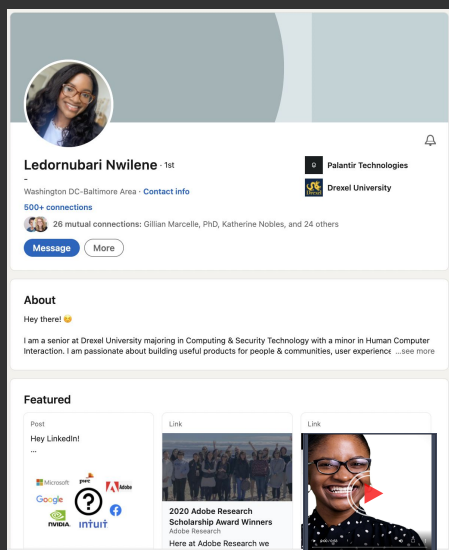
Ledornubari Nwilene · 1st

-

Washington DC-Baltimore Area · Contact info

500+ connections

26 mutual connections: Gillian Marcelle, PhD, Katherine Nobles, and 24 others

Message More

Palantir Technologies

Drexel University

About

Hey there! 😊

I am a senior at Drexel University majoring in Computing & Security Technology with a minor in Human Computer Interaction. I am passionate about building useful products for people & communities, user experience ...see more

Featured

Post

Hey LinkedIn!

...

Microsoft pwc Adobe Google NVIDIA intuit

Link

2020 Adobe Research Scholarship Award Winners

Adobe Research

Here at Adobe Research we

Link